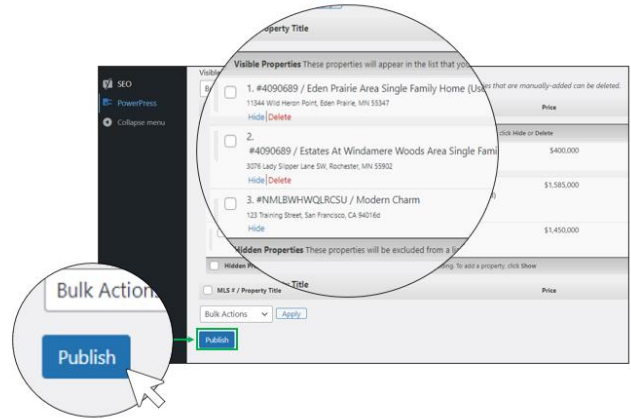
SEO
PowerPress
Collapse menu

Visible
Property Title
Visible Properties These properties will appear in the list that yo
s that are manually-added can be deleted.
Price
1. #4090689 / Eden Prairie Area Single Family Home (Us
11344 Wild Heron Point, Eden Prairie, MN 55347
Hide | Delete
click Hide or Delete
2. #4090689 / Estates At Windamere Woods Area Single Fami
3076 Lady Slipper Lane SW, Rochester, MN 55902
Hide | Delete
$400,000
$1,585,000
3. #NMLBWHWQLRCSU / Modern Charm
123 Training Street, San Francisco, CA 94016d
Hide
$1,450,000
Hidden Properties These properties will be excluded from a li
Hidden Pr
ding. To add a property, click Show
MLS # / Property Title
Price
Bulk Actions
Apply
Publish

Bulk Actio
Publish